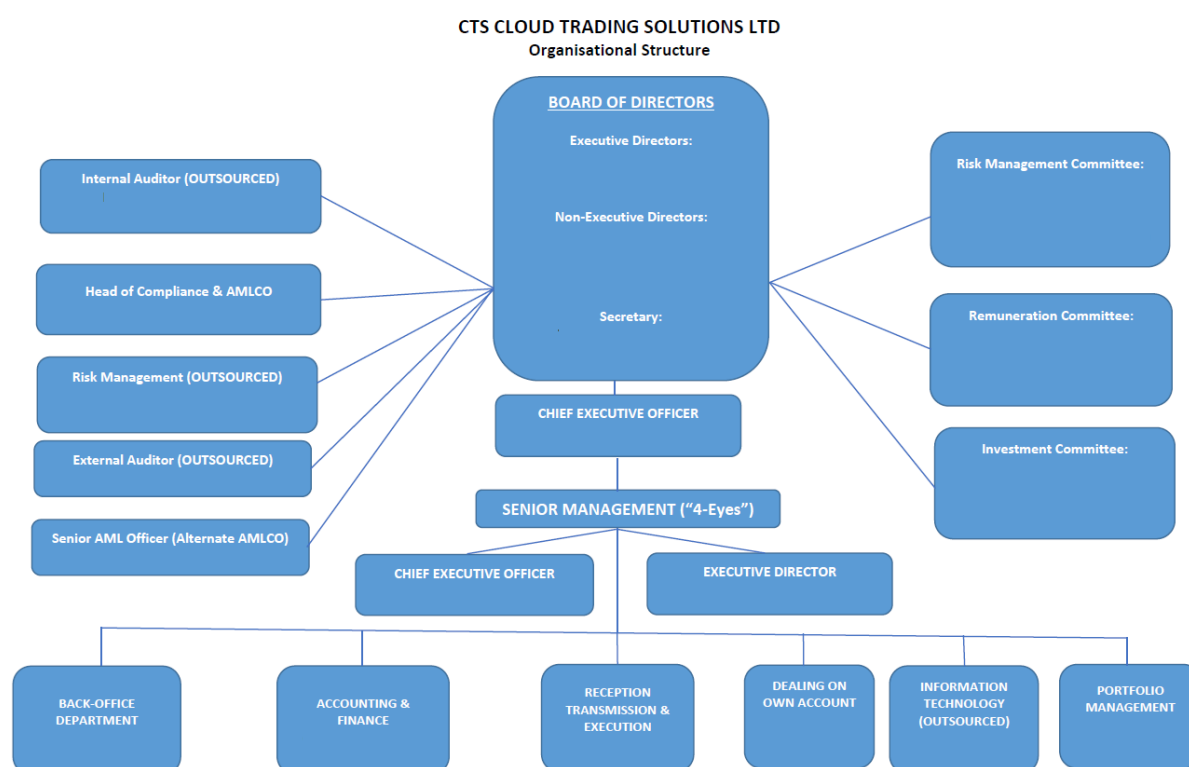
CTS CLOUD TRADING SOLUTIONS LTD
Organisational Structure

BOARD OF DIRECTORS

Executive Directors:

Non-Executive Directors:

Secretary:

Internal Auditor (OUTSOURCED)

Head of Compliance & AMLCO

Risk Management (OUTSOURCED)

External Auditor (OUTSOURCED)

Senior AML Officer (Alternate AMLCO)

Risk Management Committee:

Remuneration Committee:

Investment Committee:

CHIEF EXECUTIVE OFFICER

SENIOR MANAGEMENT ("4-Eyes")

CHIEF EXECUTIVE OFFICER

EXECUTIVE DIRECTOR

BACK-OFFICE DEPARTMENT

ACCOUNTING & FINANCE

RECEPTION TRANSMISSION & EXECUTION

DEALING ON OWN ACCOUNT

INFORMATION TECHNOLOGY (OUTSOURCED)

PORTFOLIO MANAGEMENT